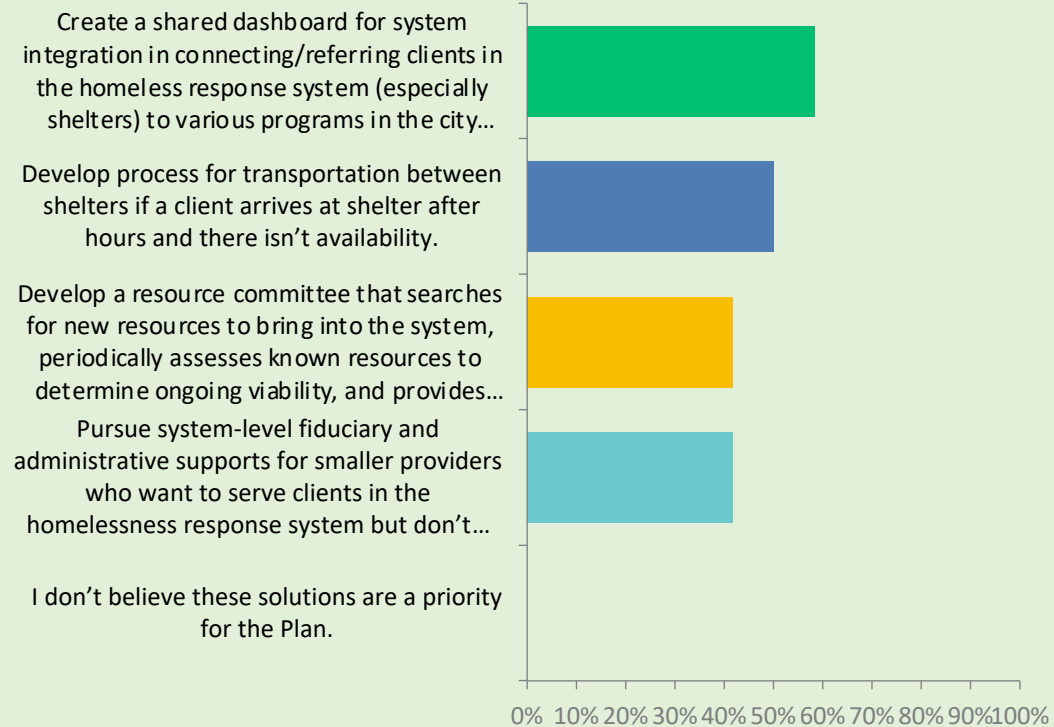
Create a shared dashboard for system integration in connecting/referring clients in the homeless response system (especially shelters) to various programs in the city...

Develop process for transportation between shelters if a client arrives at shelter after hours and there isn't availability.

Develop a resource committee that searches for new resources to bring into the system, periodically assesses known resources to determine ongoing viability, and provides...

Pursue system-level fiduciary and administrative supports for smaller providers who want to serve clients in the homelessness response system but don't...

I don't believe these solutions are a priority for the Plan.

0% 10% 20% 30% 40% 50% 60% 70% 80% 90% 100%